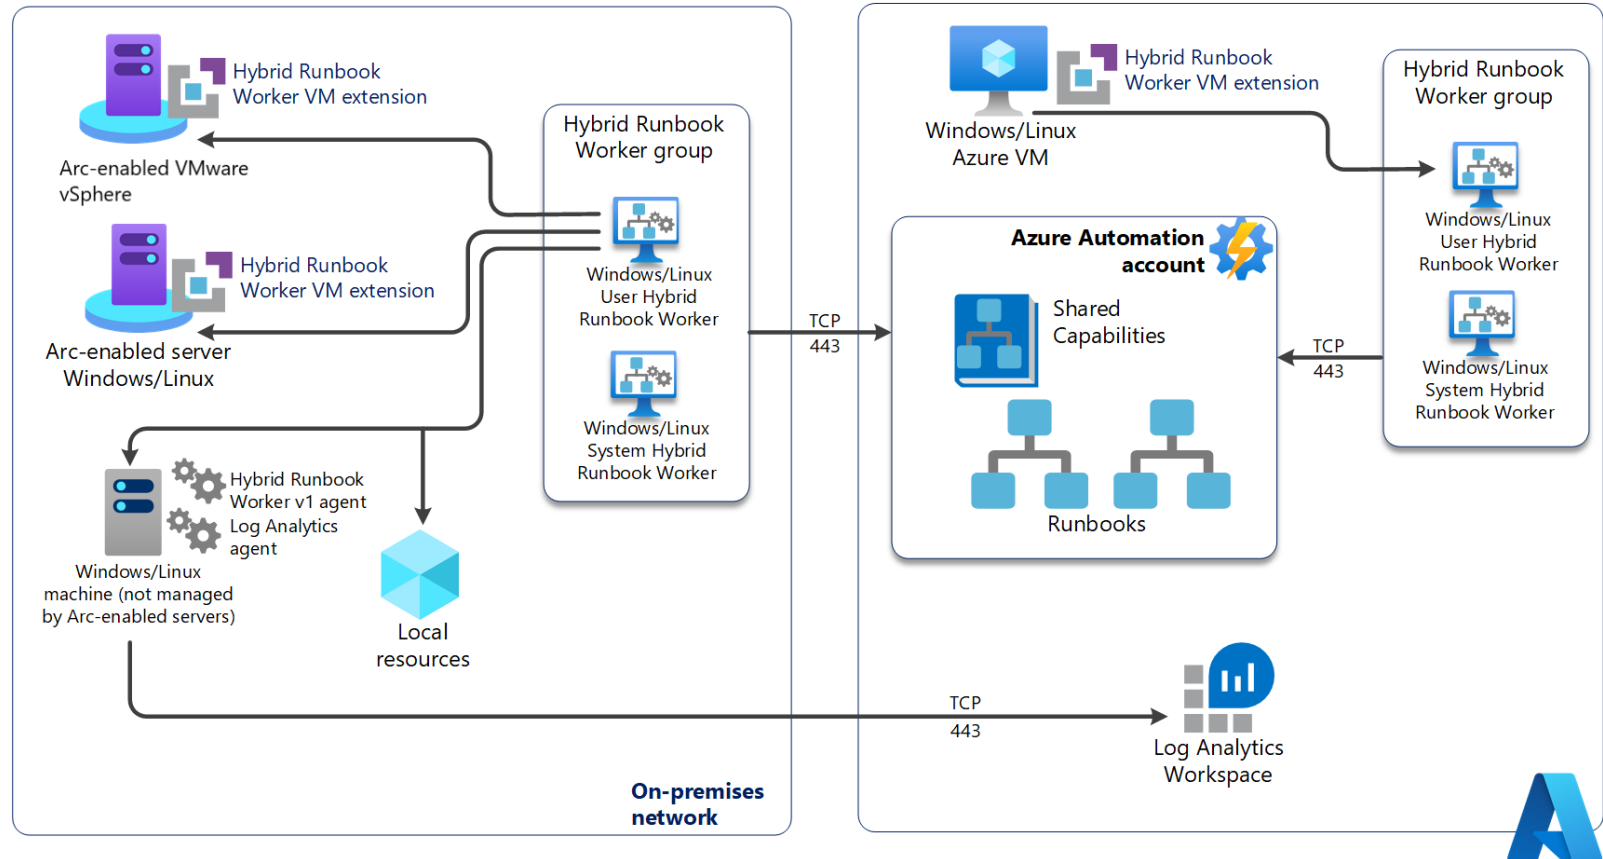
Hybrid Runbook Worker VM extension

Arc-enabled VMware vSphere

Hybrid Runbook Worker VM extension

Arc-enabled server Windows/Linux

Hybrid Runbook Worker group

Windows/Linux User Hybrid Runbook Worker

Windows/Linux System Hybrid Runbook Worker

Hybrid Runbook Worker v1 agent

Log Analytics agent

Windows/Linux machine (not managed by Arc-enabled servers)

Local resources

On-premises network

TCP 443

Windows/Linux Azure VM

Hybrid Runbook Worker VM extension

Hybrid Runbook Worker group

Windows/Linux User Hybrid Runbook Worker

Windows/Linux System Hybrid Runbook Worker

Azure Automation account

Shared Capabilities

Runbooks

TCP 443

TCP 443

Log Analytics Workspace